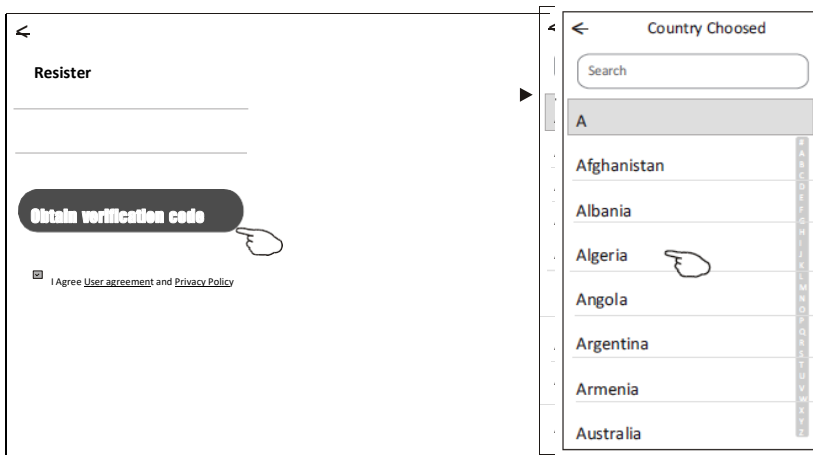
Resister

Obtain verification code

I Agree User agreement and Privacy Policy

Country Choosed

Search

A

Afghanistan

Albania

Algeria

Angola

Argentina

Armenia

Australia

# A B C D E F G H I J K L M N O P Q R S T U V W X Y Z